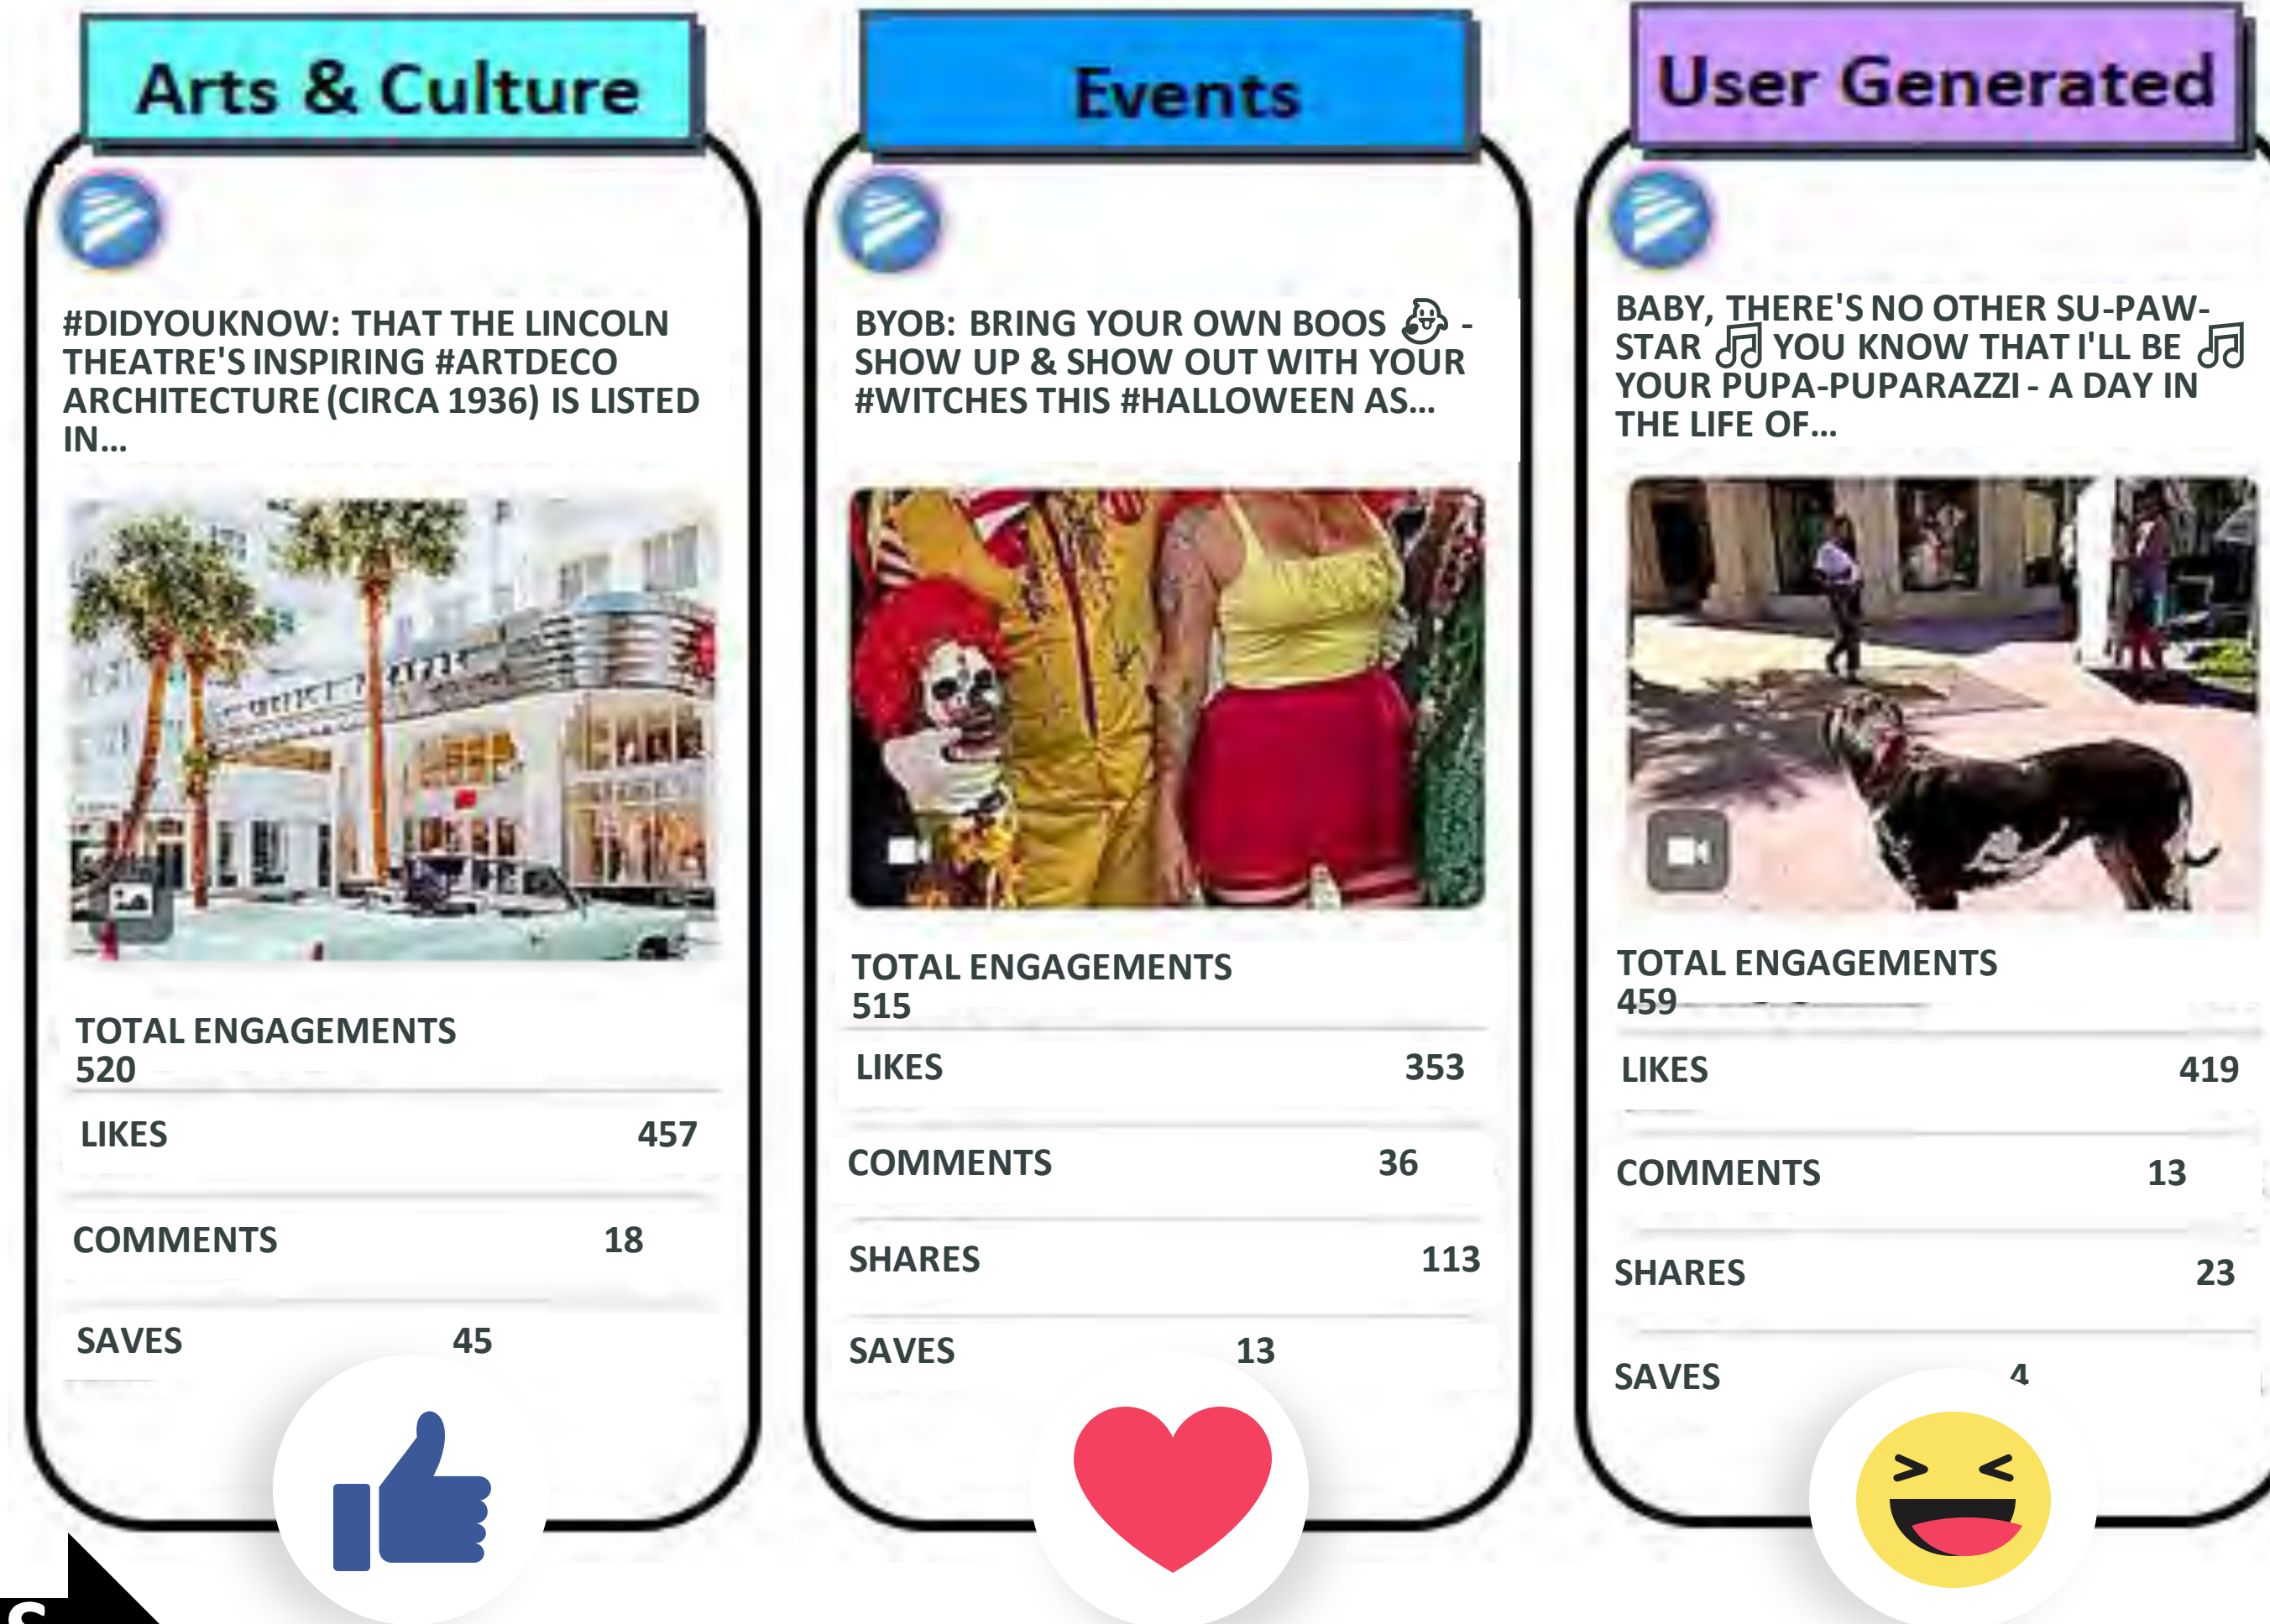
Arts & Culture

#DIDYOUKNOW: THAT THE LINCOLN THEATRE'S INSPIRING #ARTDECO ARCHITECTURE (CIRCA 1936) IS LISTED IN...

TOTAL ENGAGEMENTS
520

| LIKES | 457 |
|---|---|
| COMMENTS | 18 |
| SAVES | 45 |

Events

BYOB: BRING YOUR OWN BOOS 👻 - SHOW UP & SHOW OUT WITH YOUR #WITCHES THIS #HALLOWEEN AS...

TOTAL ENGAGEMENTS
515

| LIKES | 353 |
|---|---|
| COMMENTS | 36 |
| SHARES | 113 |
| SAVES | 13 |

User Generated

BABY, THERE'S NO OTHER SU-PAW-STAR 🎵 YOU KNOW THAT I'LL BE 🎵 YOUR PUPA-PUPARAZZI - A DAY IN THE LIFE OF...

TOTAL ENGAGEMENTS
459

| LIKES | 419 |
|---|---|
| COMMENTS | 13 |
| SHARES | 23 |
| SAVES | 4 |